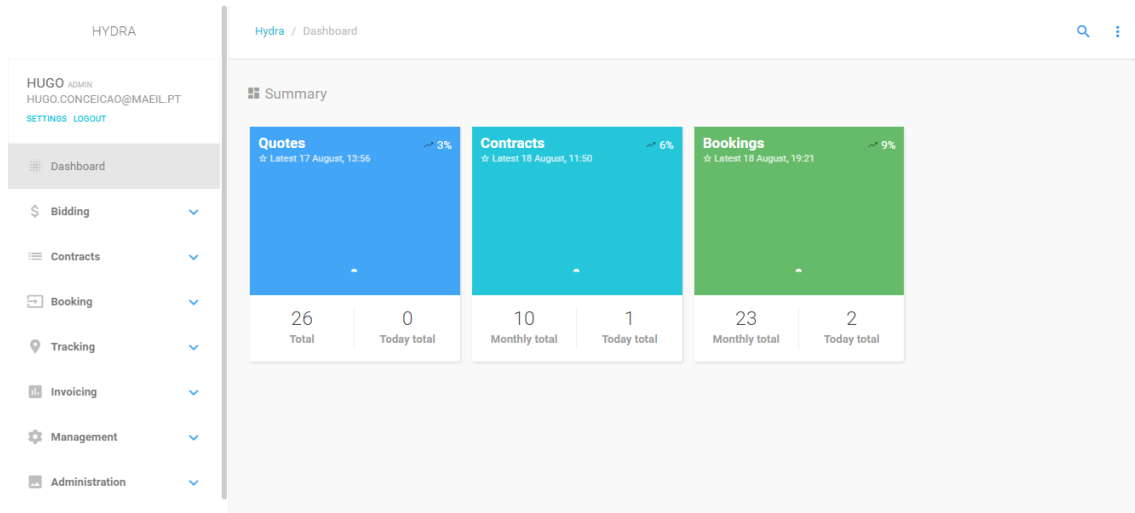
HYDRA

HUGO ADMIN
HUGO.CONCEICAO@MAEIL.PT
SETTINGS LOGOUT

Dashboard
Bidding
Contracts
Booking
Tracking
Invoicing
Management
Administration

Hydra / Dashboard

Summary

Quotes
3%
Latest 17 August, 13:56

26
Total

0
Today total

Contracts
6%
Latest 18 August, 11:50

10
Monthly total

1
Today total

Bookings
9%
Latest 18 August, 19:21

23
Monthly total

2
Today total